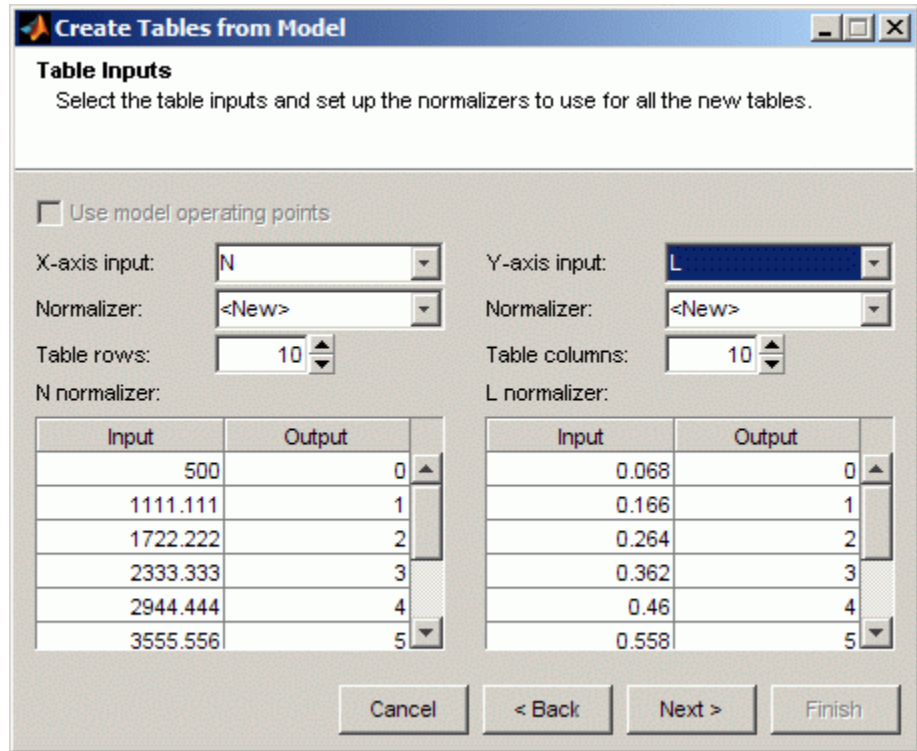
Create Tables from Model

Table Inputs
Select the table inputs and set up the normalizers to use for all the new tables.

Use model operating points

X-axis input: N
Normalizer: <New>
Table rows: 10
N normalizer:

| Input | Output |
|---|---|
| 500 | 0 |
| 1111.111 | 1 |
| 1722.222 | 2 |
| 2333.333 | 3 |
| 2944.444 | 4 |
| 3555.556 | 5 |

Y-axis input: L
Normalizer: <New>
Table columns: 10
L normalizer:

| Input | Output |
|---|---|
| 0.068 | 0 |
| 0.166 | 1 |
| 0.264 | 2 |
| 0.362 | 3 |
| 0.46 | 4 |
| 0.558 | 5 |

Cancel | < Back | Next > | Finish